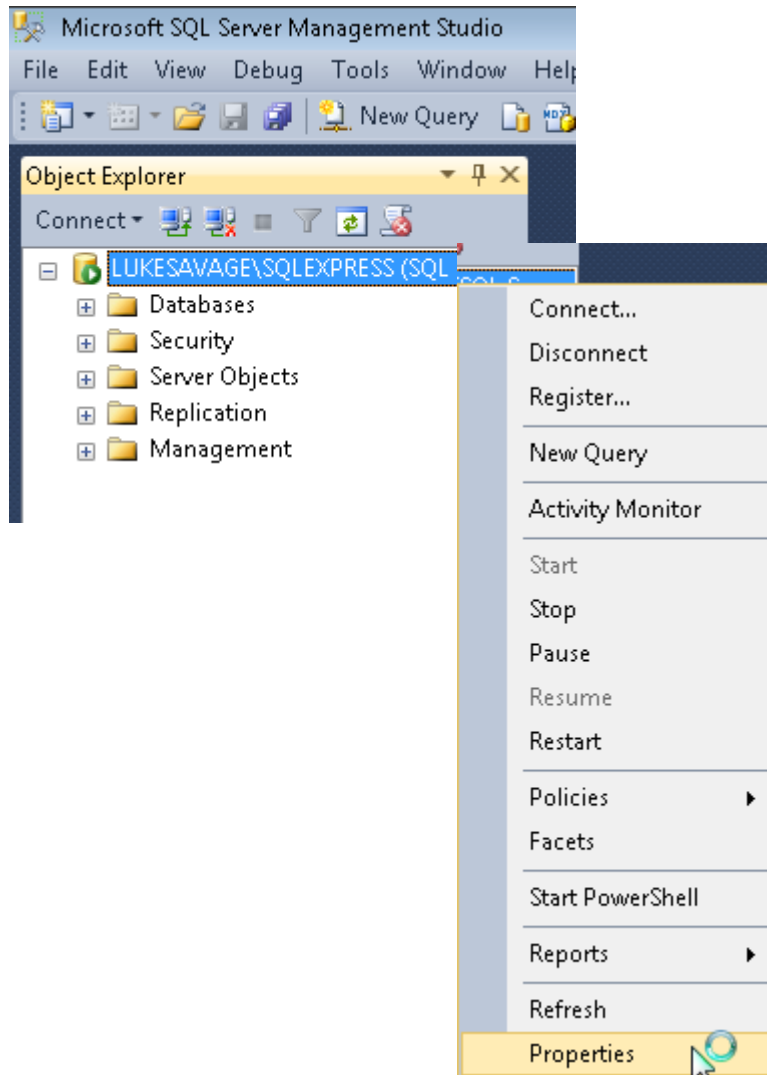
Microsoft SQL Server Management Studio

File Edit View Debug Tools Window Help

New Query

Object Explorer

Connect

LUKESAVAGE\SQLEXPRESS (SQL

Databases
Security
Server Objects
Replication
Management

Connect...
Disconnect
Register...
New Query
Activity Monitor
Start
Stop
Pause
Resume
Restart
Policies
Facets
Start PowerShell
Reports
Refresh
Properties